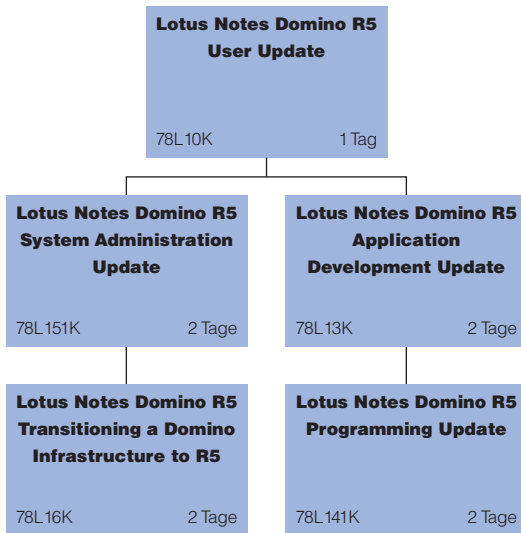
Lotus Notes Domino R5 User Update

78L10K 1 Tag

Lotus Notes Domino R5 System Administration Update

78L151K 2 Tage

Lotus Notes Domino R5 Application Development Update

78L13K 2 Tage

Lotus Notes Domino R5 Transitioning a Domino Infrastructure to R5

78L16K 2 Tage

Lotus Notes Domino R5 Programming Update

78L141K 2 Tage